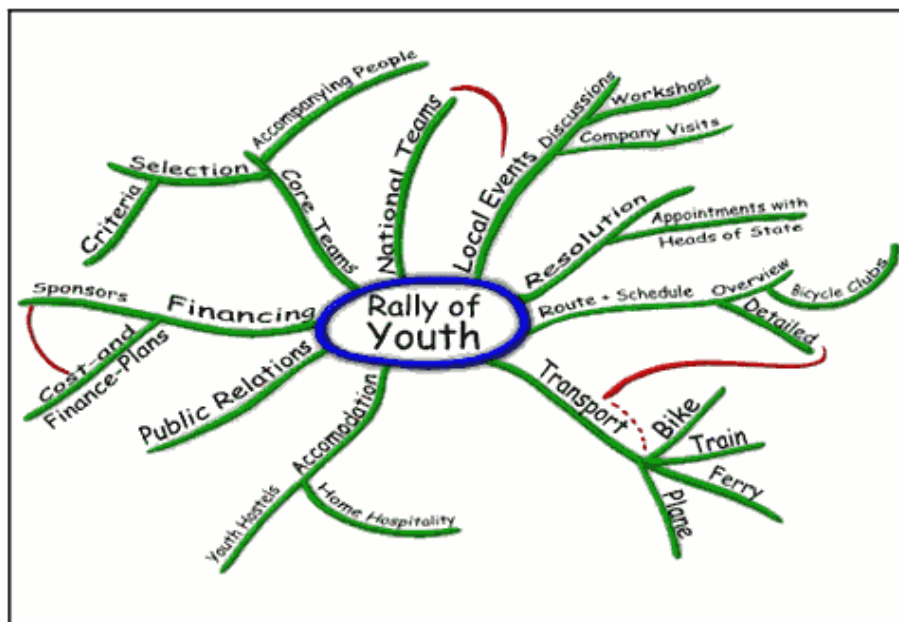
Rally of Youth

Selection
Criteria
Accompanying People
Core Teams
National Teams
Local Events
Discussions
Workshops
Company Visits
Resolution
Appointments with Heads of State
Route + Schedule
Overview
Bicycle Clubs
Detailed
Transport
Bike
Train
Ferry
Plane
Accomodation
Home Hospitality
Youth Hostels
Public Relations
Financing
Sponsors
Cost-and Finance-Plans